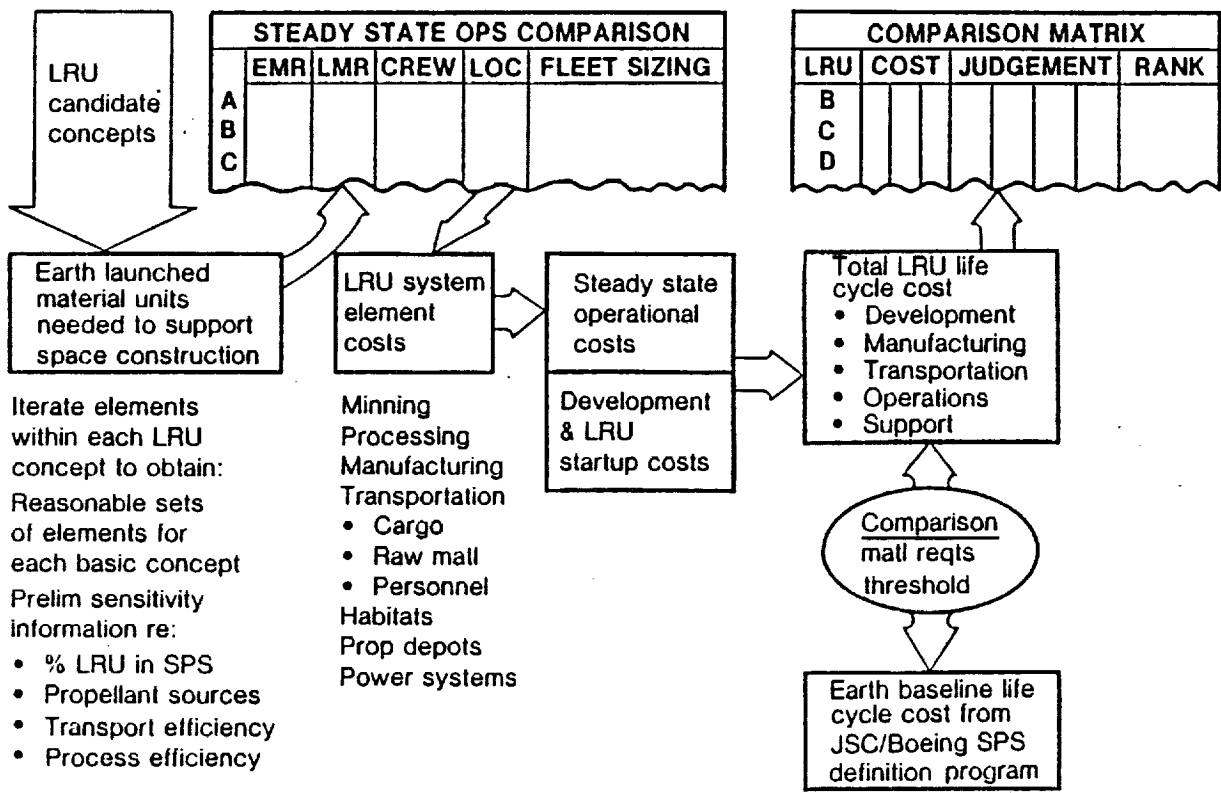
LRU candidate concepts

STEADY STATE OPS COMPARISON

| | EMR | LMR | CREW | LOC | FLEET SIZING |
|---|---|---|---|---|---|
| A | | | | | |
| B | | | | | |
| C | | | | | |

COMPARISON MATRIX

| LRU | COST | JUDGEMENT | RANK |
|---|---|---|---|
| B | | | |
| C | | | |
| D | | | |

Earth launched material units needed to support space construction

LRU system element costs

Steady state operational costs

Development & LRU startup costs

Total LRU life cycle cost
• Development
• Manufacturing
• Transportation
• Operations
• Support

Iterate elements within each LRU concept to obtain:
Reasonable sets of elements for each basic concept
Prelim sensitivity information re:
• % LRU in SPS
• Propellant sources
• Transport efficiency
• Process efficiency

Minning
Processing
Manufacturing
Transportation
• Cargo
• Raw matl
• Personnel
Habitats
Prop depots
Power systems

Comparison
matl reqts threshold

Earth baseline life cycle cost from JSC/Boeing SPS definition program